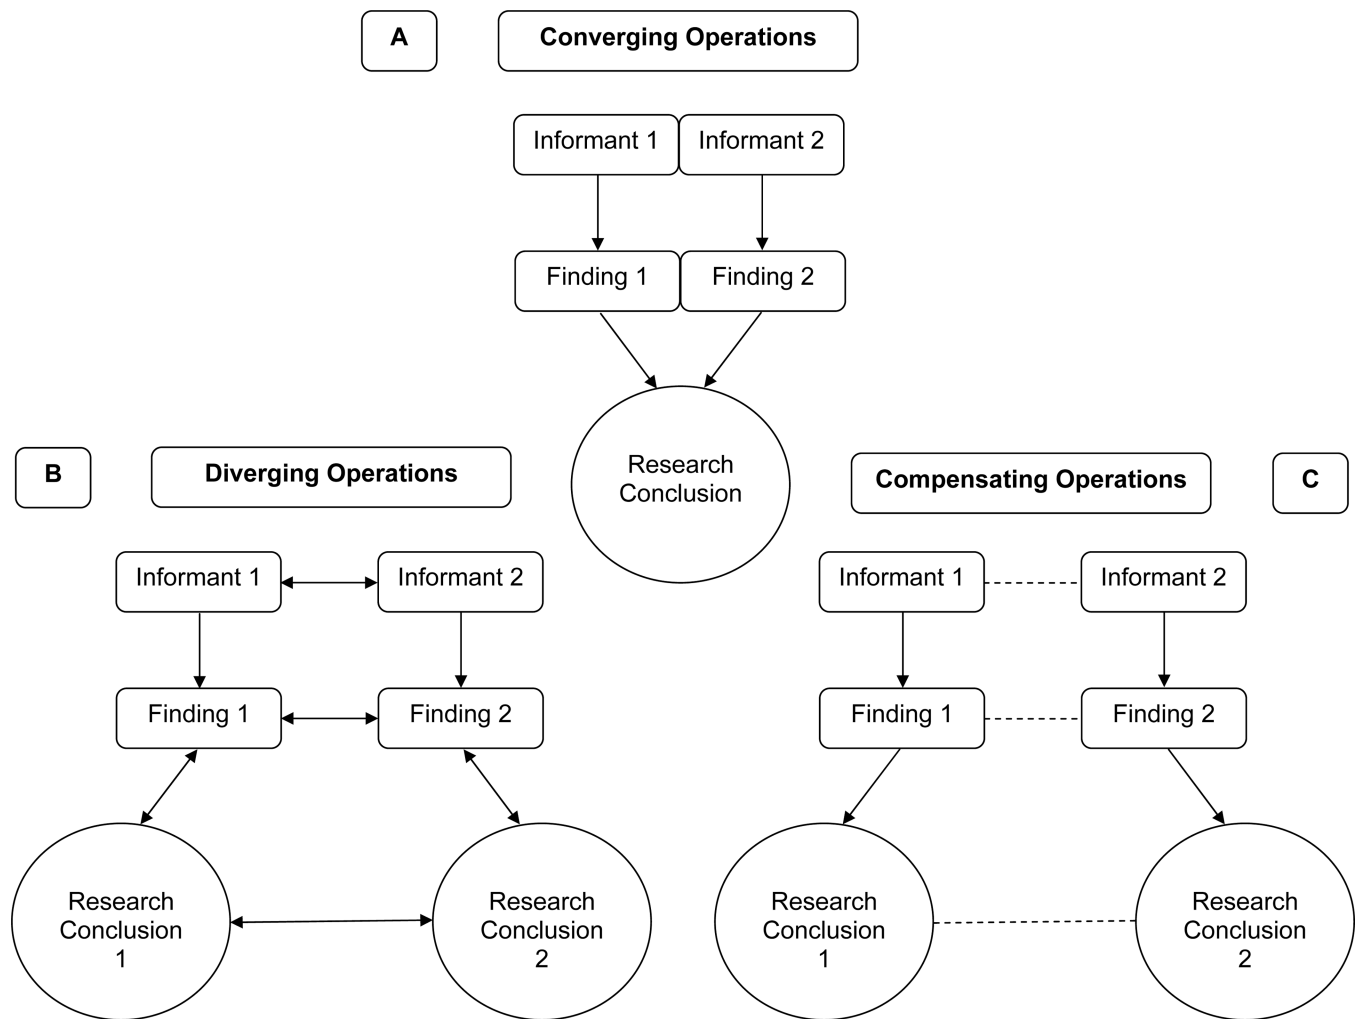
A

Converging Operations

Informant 1

Informant 2

Finding 1

Finding 2

Research Conclusion

B

Diverging Operations

Informant 1

Informant 2

Finding 1

Finding 2

Research Conclusion 1

Research Conclusion 2

Compensating Operations

C

Informant 1

Informant 2

Finding 1

Finding 2

Research Conclusion 1

Research Conclusion 2